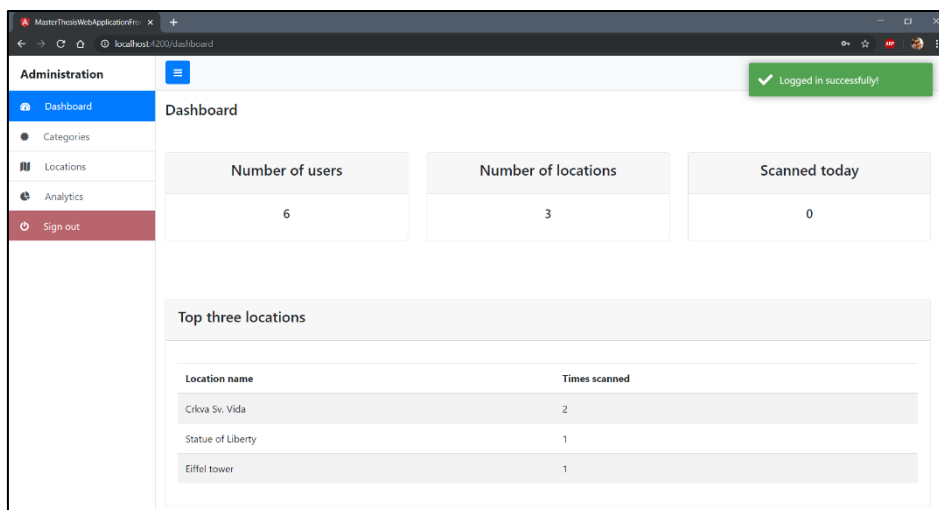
MasterThesisWebApplicationFro ×
+
localhost:4200/dashboard
ABP

Administration
Dashboard
Categories
Locations
Analytics
Sign out

Logged in successfully!

Dashboard

Number of users
6

Number of locations
3

Scanned today
0

Top three locations

| Location name | Times scanned |
|---|---|
| Crkva Sv. Vida | 2 |
| Statue of Liberty | 1 |
| Eiffel tower | 1 |